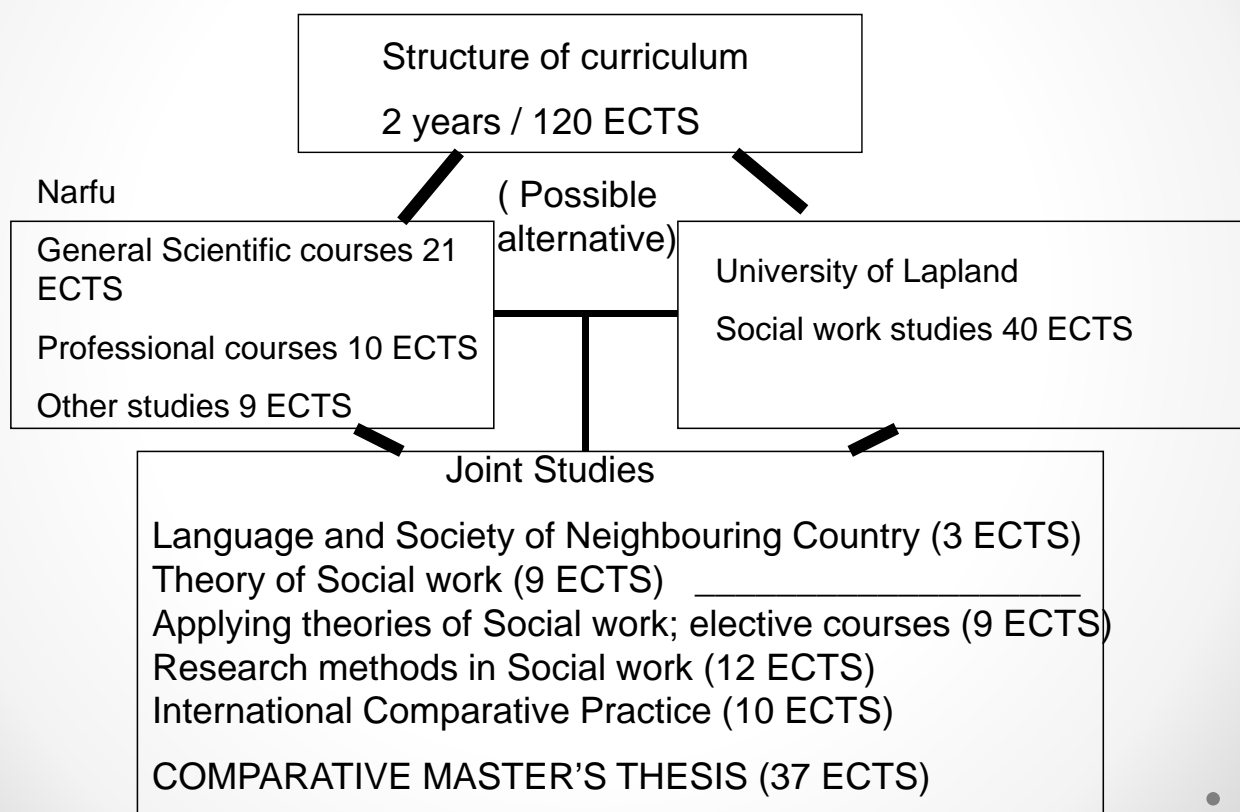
Structure of curriculum

2 years / 120 ECTS

Narfu

( Possible alternative)

General Scientific courses 21 ECTS

Professional courses 10 ECTS

Other studies 9 ECTS

University of Lapland

Social work studies 40 ECTS

Joint Studies

Language and Society of Neighbouring Country (3 ECTS)
Theory of Social work (9 ECTS) ___________________
Applying theories of Social work; elective courses (9 ECTS)
Research methods in Social work (12 ECTS)
International Comparative Practice (10 ECTS)

COMPARATIVE MASTER'S THESIS (37 ECTS)